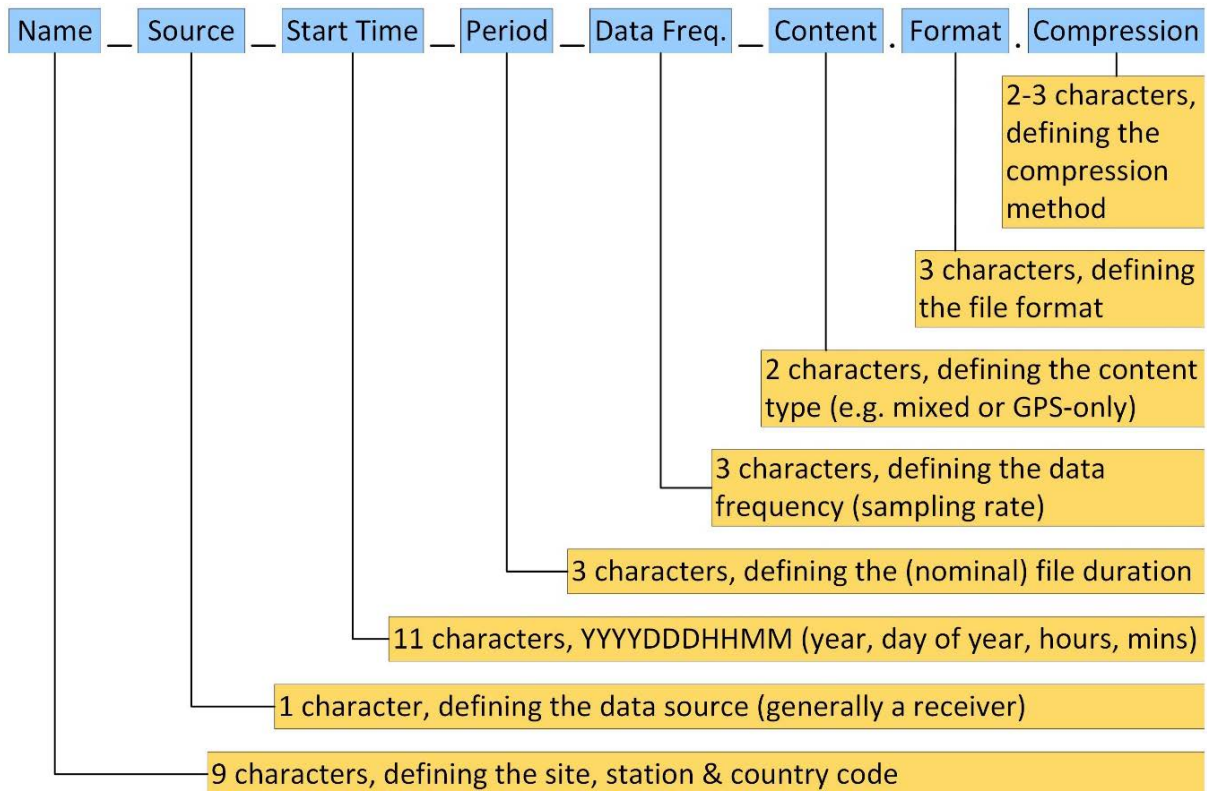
Name _ Source _ Start Time _ Period _ Data Freq. _ Content . Format . Compression

2-3 characters, defining the compression method

3 characters, defining the file format

2 characters, defining the content type (e.g. mixed or GPS-only)

3 characters, defining the data frequency (sampling rate)

3 characters, defining the (nominal) file duration

11 characters, YYYYDDDHHMM (year, day of year, hours, mins)

1 character, defining the data source (generally a receiver)

9 characters, defining the site, station & country code